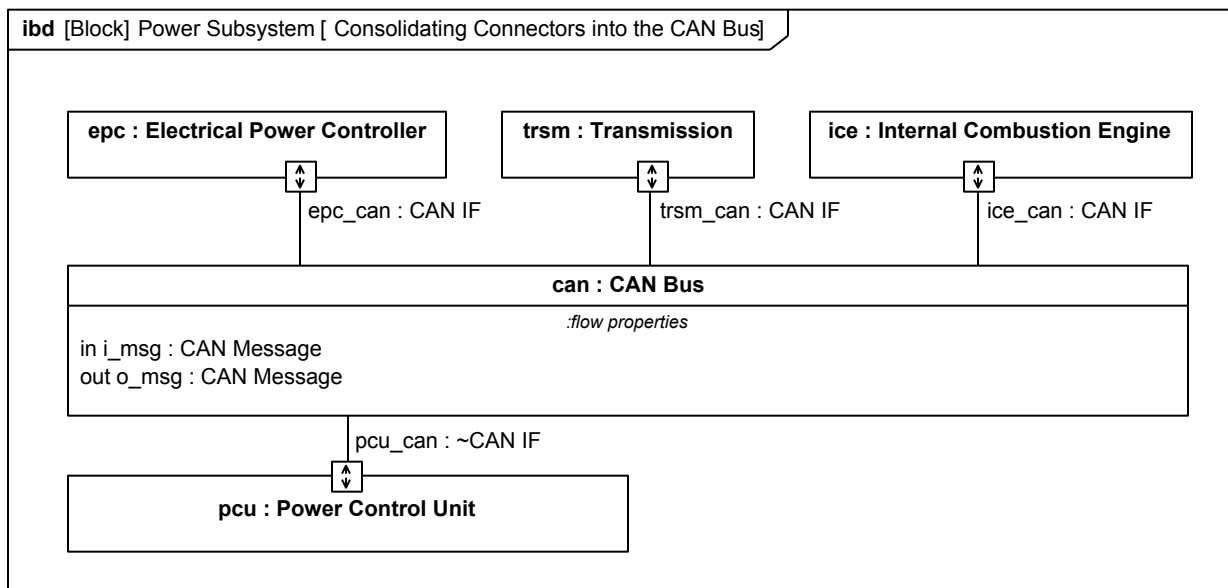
**ibd** [Block] Power Subsystem [ Consolidating Connectors into the CAN Bus]

**epc : Electrical Power Controller**

**trsm : Transmission**

**ice : Internal Combustion Engine**

epc_can : CAN IF

trsm_can : CAN IF

ice_can : CAN IF

**can : CAN Bus**

*:flow properties*

in i_msg : CAN Message
out o_msg : CAN Message

pcu_can : ~CAN IF

**pcu : Power Control Unit**